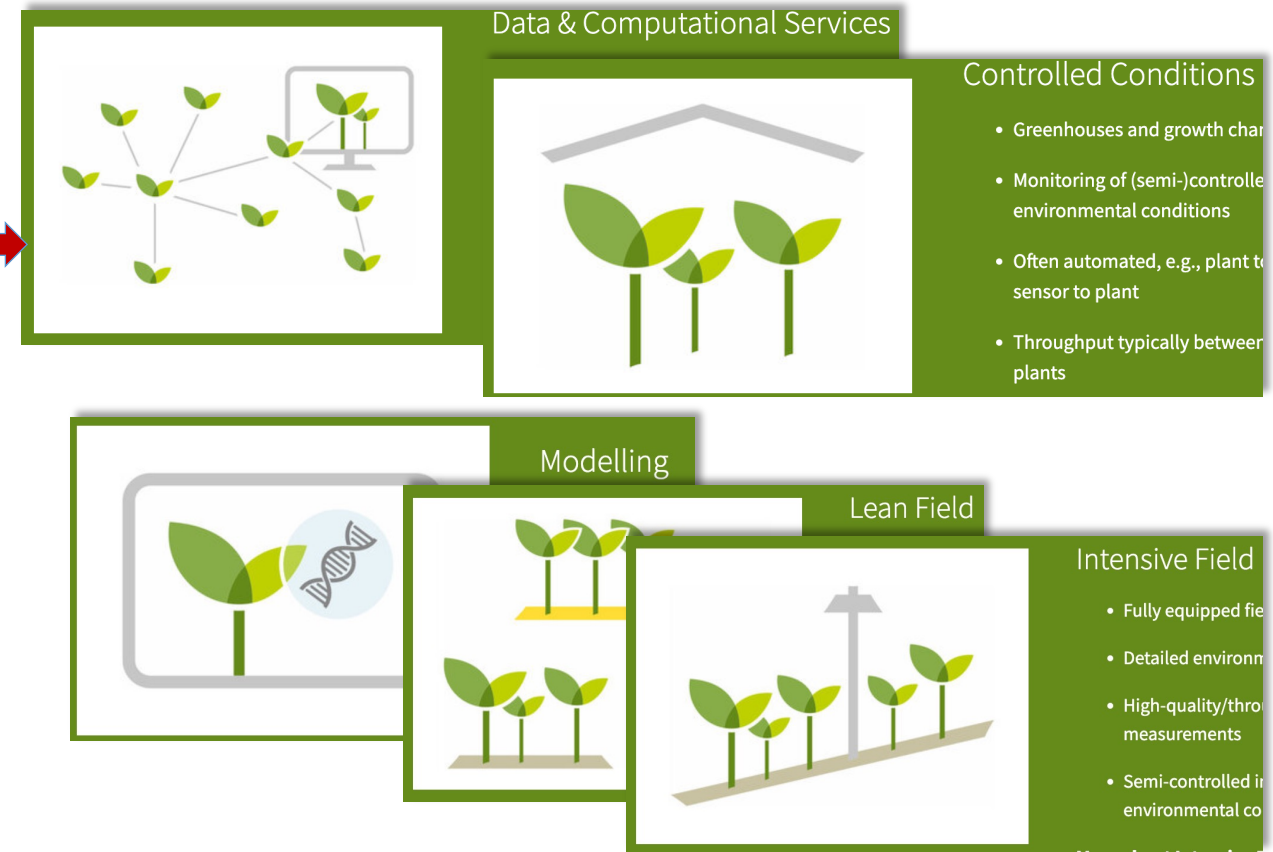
Data & Computational Services

Controlled Conditions

• Greenhouses and growth cha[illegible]

• Monitoring of (semi-)controlle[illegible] environmental conditions

• Often automated, e.g., plant t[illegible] sensor to plant

• Throughput typically betwee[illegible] plants

Modelling

Lean Field

Intensive Field

• Fully equipped fie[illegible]

• Detailed environm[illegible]

• High-quality/thro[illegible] measurements

• Semi-controlled i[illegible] environmental co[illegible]